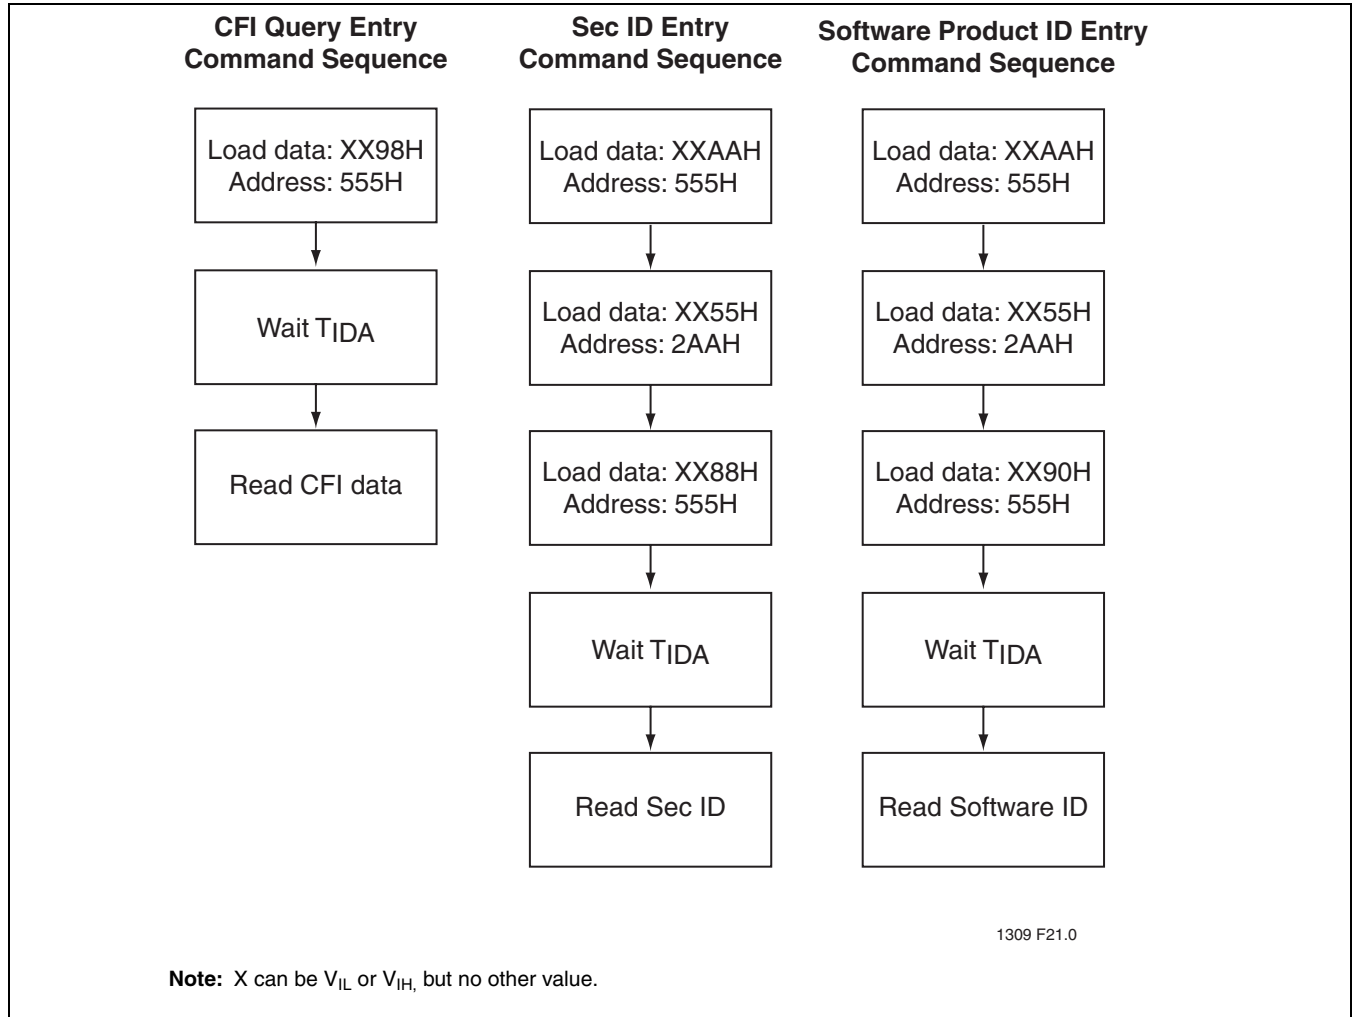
CFI Query Entry Command Sequence

Load data: XX98H
Address: 555H

Wait $T_{IDA}$

Read CFI data

Sec ID Entry Command Sequence

Load data: XXAAH
Address: 555H

Load data: XX55H
Address: 2AAH

Load data: XX88H
Address: 555H

Wait $T_{IDA}$

Read Sec ID

Software Product ID Entry Command Sequence

Load data: XXAAH
Address: 555H

Load data: XX55H
Address: 2AAH

Load data: XX90H
Address: 555H

Wait $T_{IDA}$

Read Software ID

1309 F21.0

**Note:** X can be $V_{IL}$ or $V_{IH,}$ but no other value.